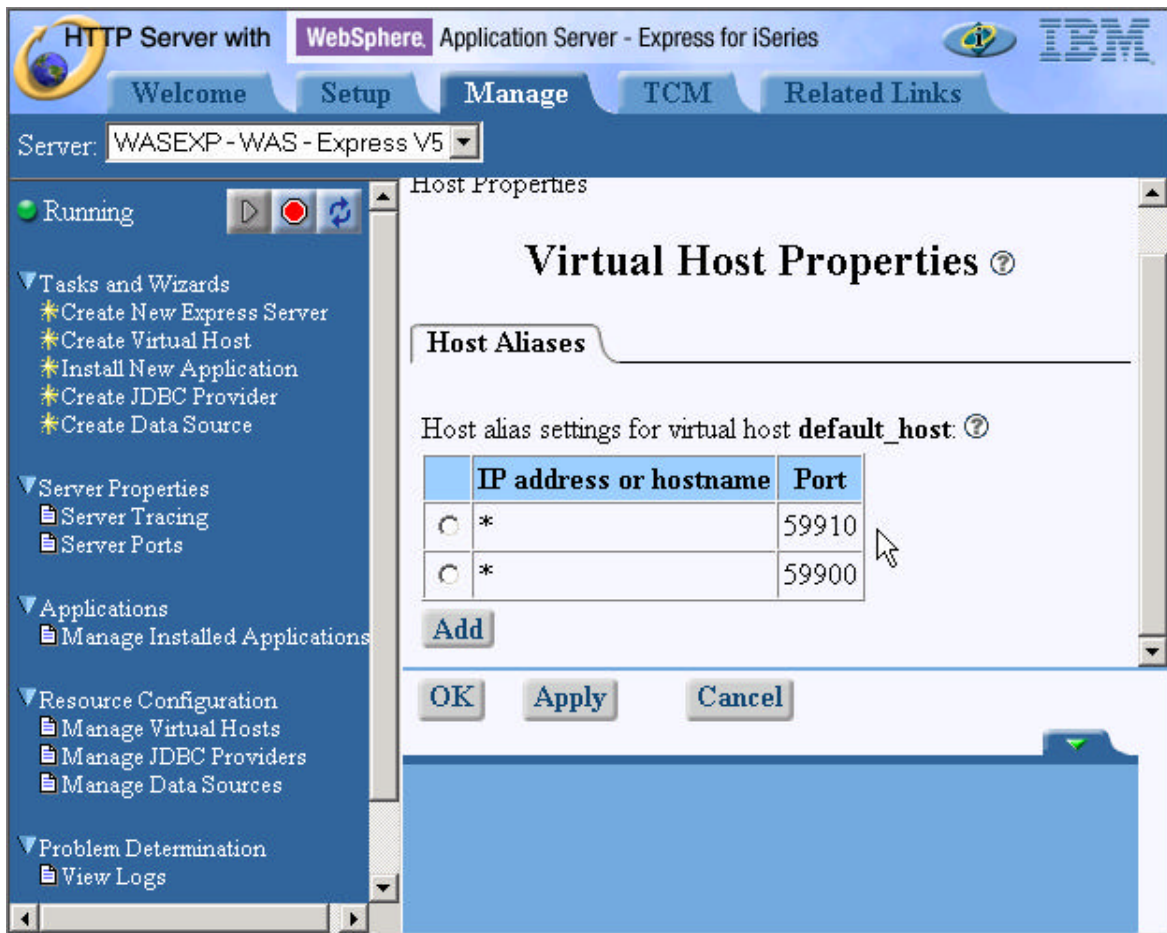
HTTP Server with WebSphere. Application Server - Express for iSeries

IBM

Welcome Setup Manage TCM Related Links

Server: WASEXP - WAS - Express V5

Running

Tasks and Wizards
Create New Express Server
Create Virtual Host
Install New Application
Create JDBC Provider
Create Data Source

Server Properties
Server Tracing
Server Ports

Applications
Manage Installed Applications

Resource Configuration
Manage Virtual Hosts
Manage JDBC Providers
Manage Data Sources

Problem Determination
View Logs

Host Properties

Virtual Host Properties

Host Aliases

Host alias settings for virtual host **default_host**:

| | IP address or hostname | Port |
|---|---|---|
| ○ | * | 59910 |
| ○ | * | 59900 |

Add

OK Apply Cancel